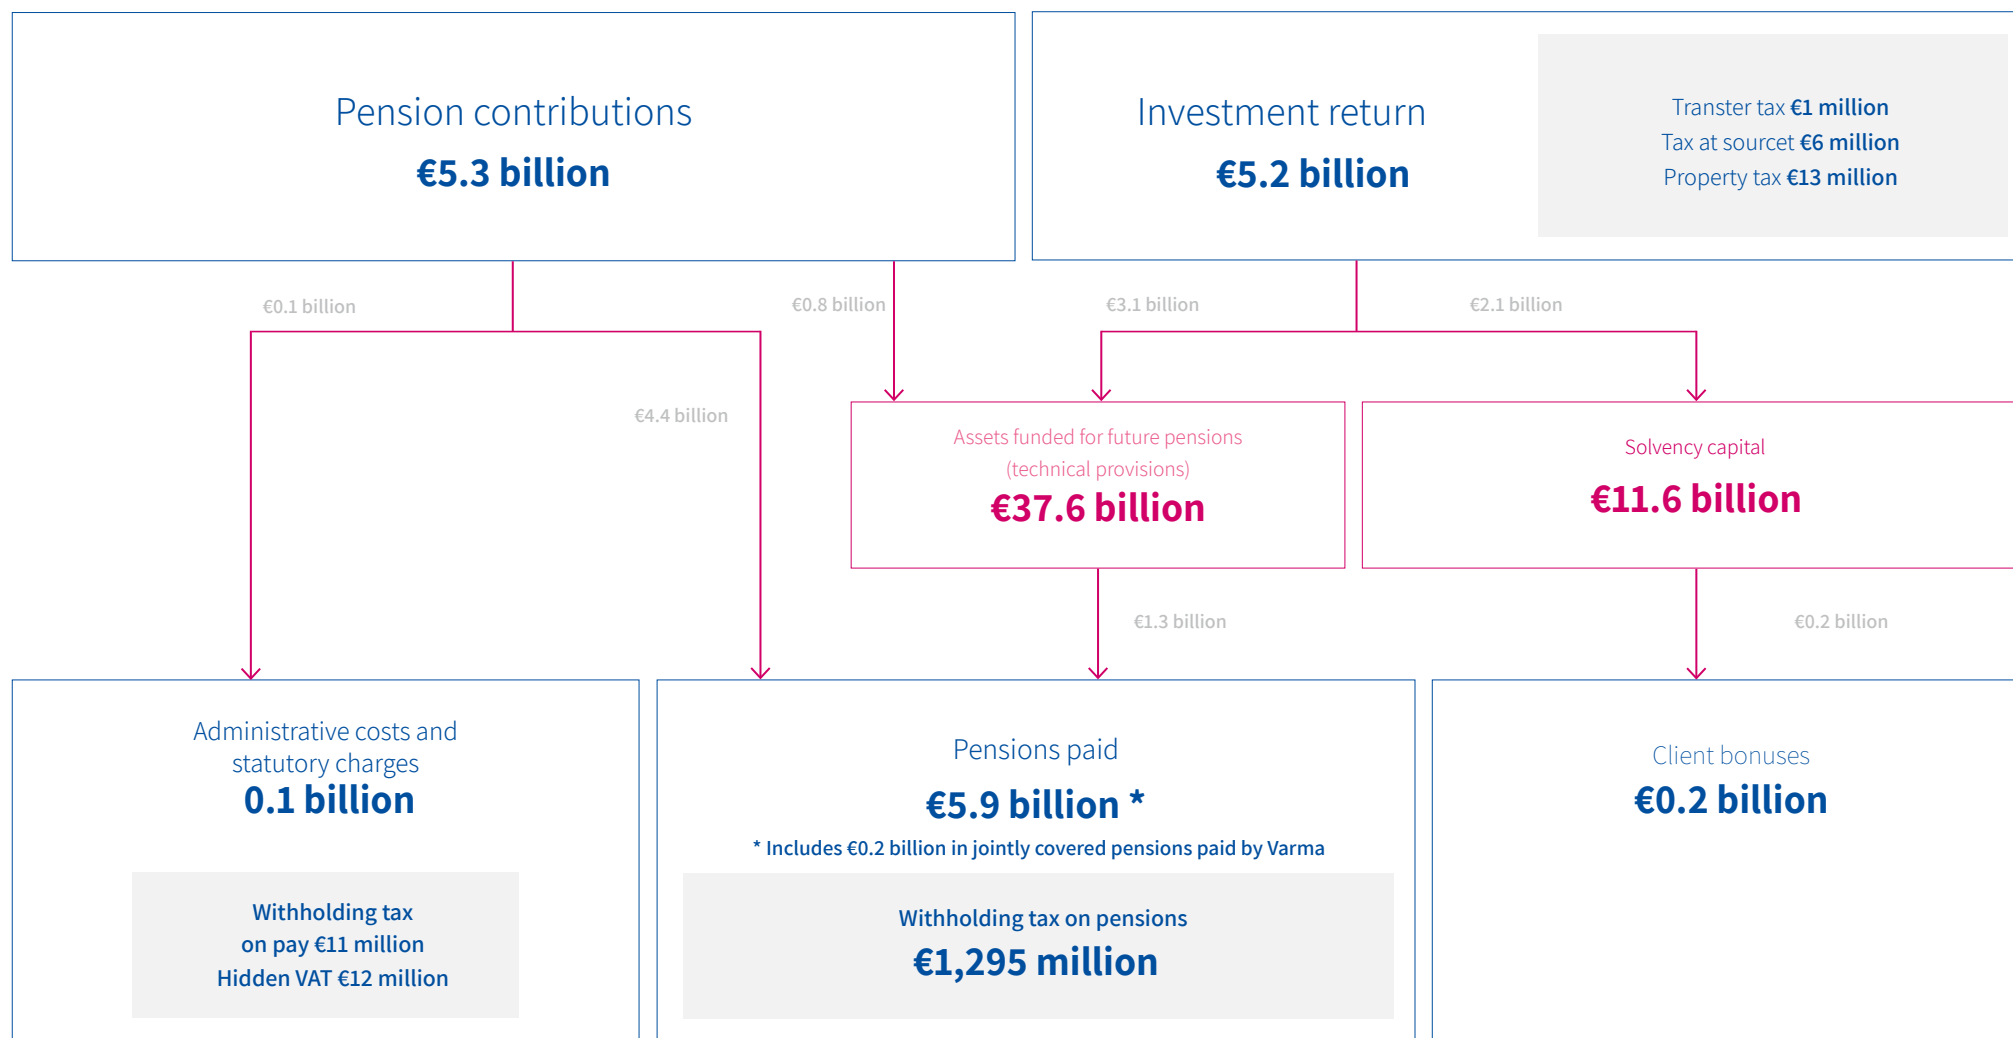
Pension contributions
€5.3 billion

Investment return
€5.2 billion

Transter tax €1 million
Tax at sourcet €6 million
Property tax €13 million

€0.1 billion

€0.8 billion

€3.1 billion

€2.1 billion

€4.4 billion

Assets funded for future pensions (technical provisions)
€37.6 billion

Solvency capital
€11.6 billion

€1.3 billion

€0.2 billion

Administrative costs and statutory charges
0.1 billion

Withholding tax on pay €11 million
Hidden VAT €12 million

Pensions paid
€5.9 billion *
* Includes €0.2 billion in jointly covered pensions paid by Varma

Withholding tax on pensions
€1,295 million

Client bonuses
€0.2 billion